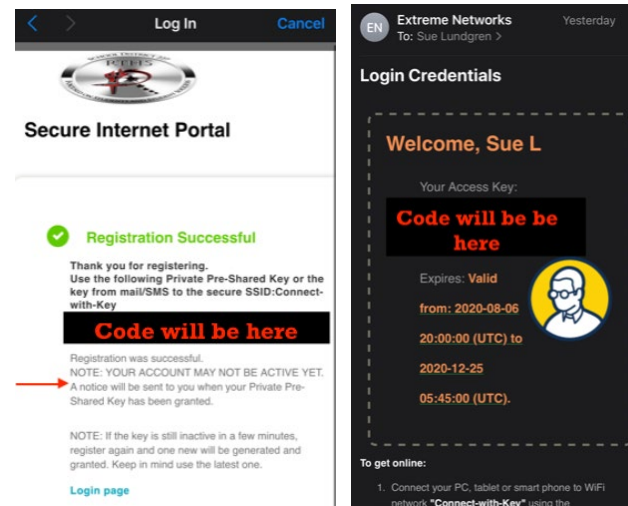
Log In Cancel

RTHS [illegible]

Secure Internet Portal

Registration Successful

Thank you for registering.
Use the following Private Pre-Shared Key or the key from mail/SMS to the secure SSID:Connect-with-Key

Code will be here

Registration was successful.
NOTE: YOUR ACCOUNT MAY NOT BE ACTIVE YET. A notice will be sent to you when your Private Pre-Shared Key has been granted.

NOTE: If the key is still inactive in a few minutes, register again and one new will be generated and granted. Keep in mind use the latest one.

Login page

EN Extreme Networks Yesterday
To: Sue Lundgren >

Login Credentials

Welcome, Sue L

Your Access Key:

Code will be be here

Expires: Valid from: 2020-08-06 20:00:00 (UTC) to 2020-12-25 05:45:00 (UTC).

To get online:

1. Connect your PC, tablet or smart phone to WiFi network "Connect-with-Key" using the